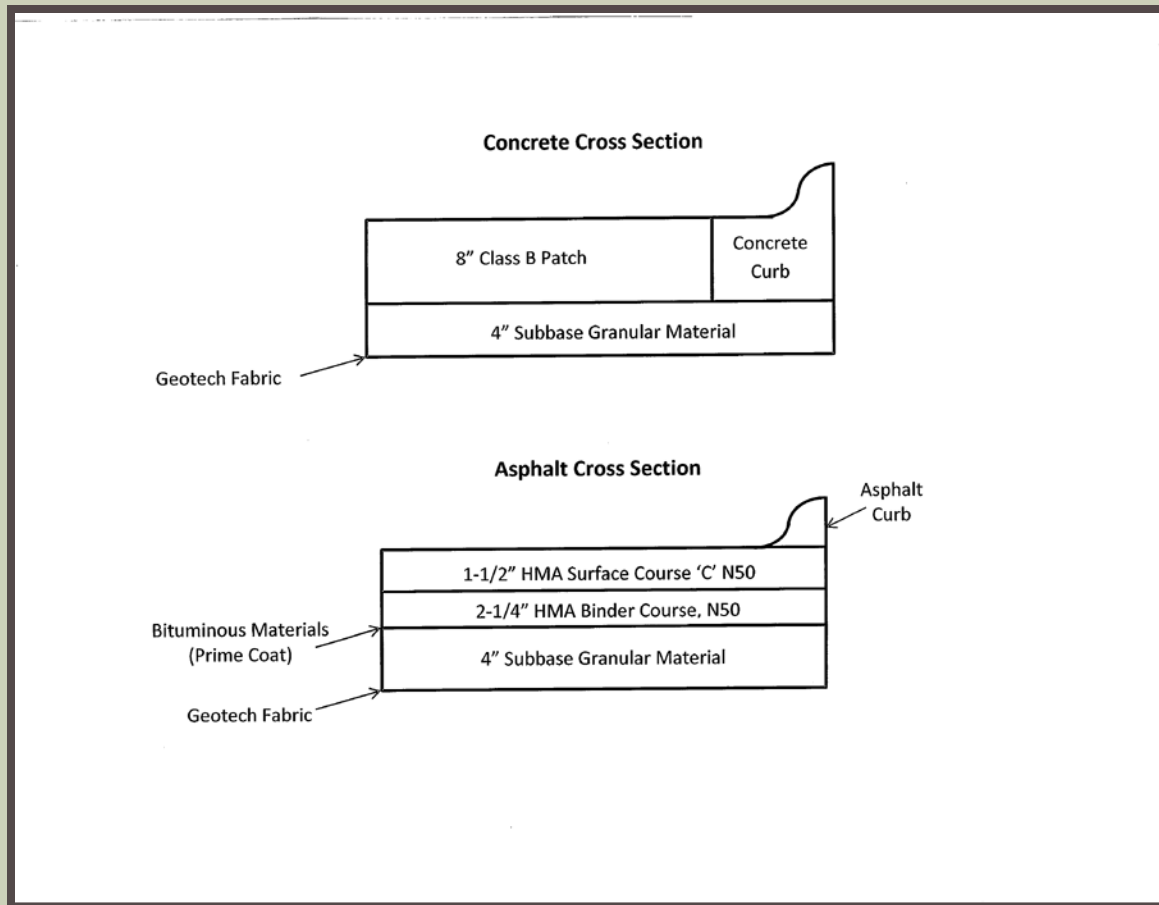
Concrete Cross Section

8” Class B Patch

Concrete Curb

4” Subbase Granular Material

Geotech Fabric

Asphalt Cross Section

Asphalt Curb

1-1/2” HMA Surface Course ‘C’ N50

2-1/4” HMA Binder Course, N50

Bituminous Materials (Prime Coat)

4” Subbase Granular Material

Geotech Fabric